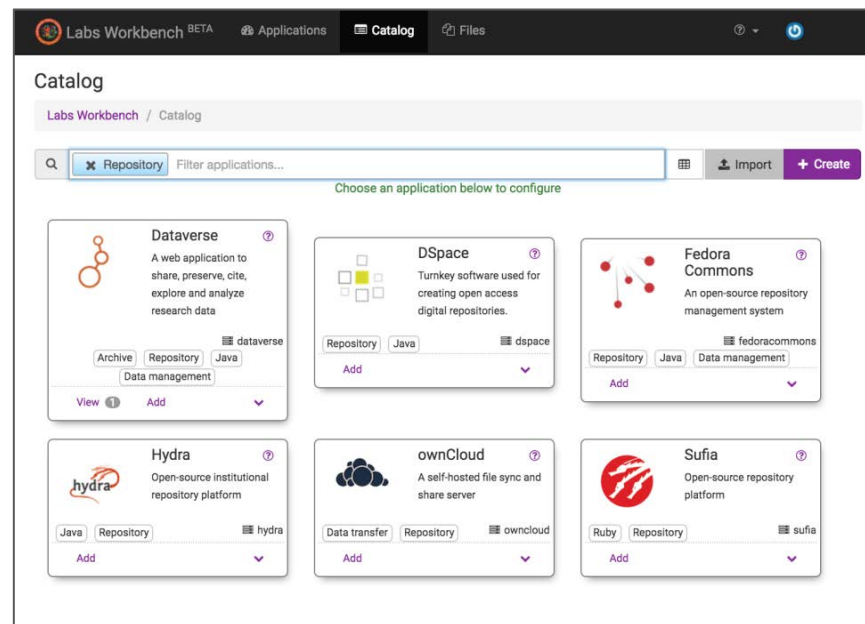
Labs Workbench BETA Applications Catalog Files

Catalog

Labs Workbench / Catalog

Repository Filter applications...

Import + Create

Choose an application below to configure

Dataverse
A web application to share, preserve, cite, explore and analyze research data
dataverse
Archive Repository Java Data management
View 1 Add

DSpace
Turnkey software used for creating open access digital repositories.
dspace
Repository Java
Add

Fedora Commons
An open-source repository management system
fedoracommons
Repository Java Data management
Add

Hydra
Open-source institutional repository platform
hydra
Java Repository
Add

ownCloud
A self-hosted file sync and share server
owncloud
Data transfer Repository
Add

Sufia
Open-source repository platform
sufia
Ruby Repository
Add